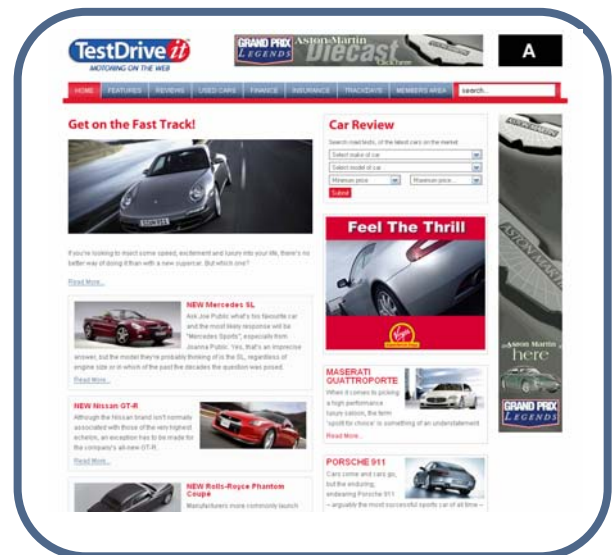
TestDrive it
MOTORING ON THE WEB

GRAND PRIX LEGENDS Aston Martin Diecast

A

HOME | FEATURES | REVIEWS | USED CARS | FINANCE | INSURANCE | TRACKDAYS | MEMBERS AREA | search...

Get on the Fast Track!

If you're looking to inject some speed, excitement and luxury into your life, there's no better way of doing it than with a new supercar. But which one?

Read More...

NEW Mercedes SL
Ask Joe Public what's his favourite car and the most likely response will be "Mercedes Sports", especially from Joanna Public. Yes, that's an imprecise answer, but the model they're probably thinking of is the SL, regardless of engine size or in which of the past five decades the question was posed.
Read More...

NEW Nissan GT-R
Although the Nissan brand isn't normally associated with the very highest echelon, an exception has to be made for the company's all-new GT-R.
Read More...

NEW Rolls-Royce Phantom Coupe
Manufacturers more commonly launch

Car Review
Search road tests, of the latest cars on the market
Select make of car
Select model of car
Minimum price
Maximum price
Submit

Feel The Thrill

MASERATI QUATTROPORTE
When it comes to picking a high performance luxury saloon, the term "spoilt for choice" is something of an understatement
Read More...

PORSCHE 911
Cars come and cars go, but the enduring, endearing Porsche 911 – arguably the most successful sports car of all time –

Aston Martin here
GRAND PRIX LEGENDS